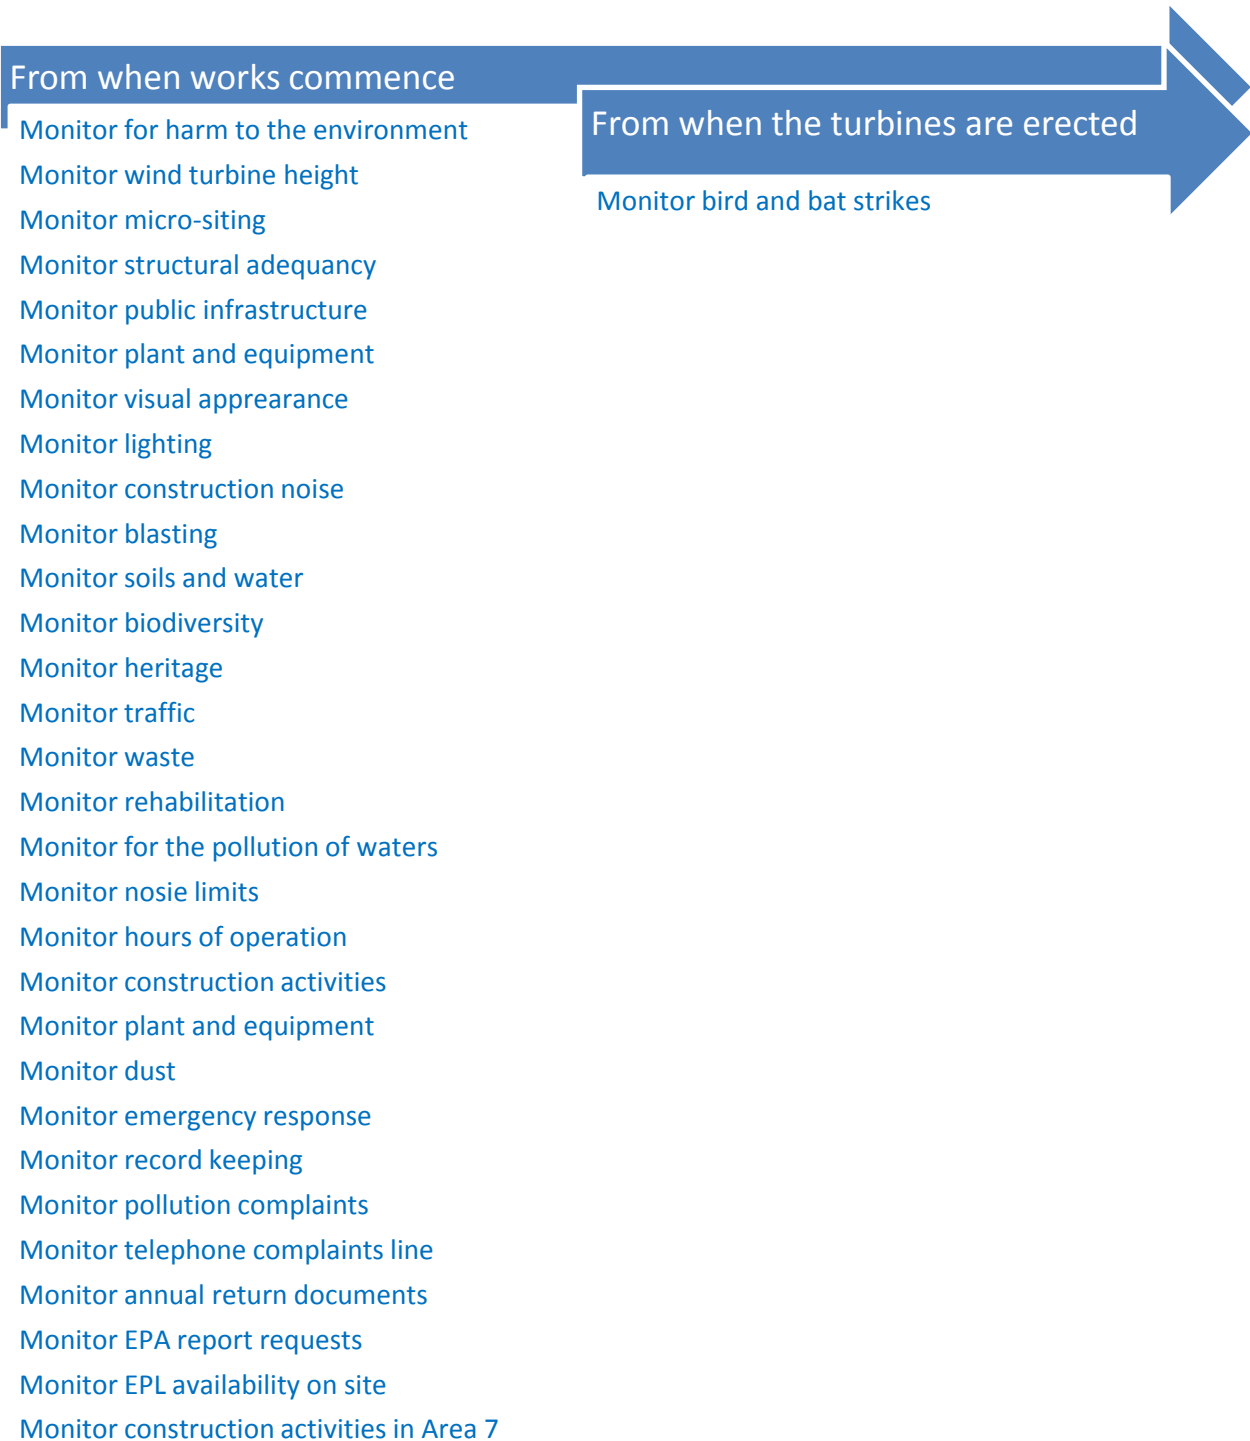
From when works commence

Monitor for harm to the environment
Monitor wind turbine height
Monitor micro-siting
Monitor structural adequancy
Monitor public infrastructure
Monitor plant and equipment
Monitor visual appearance
Monitor lighting
Monitor construction noise
Monitor blasting
Monitor soils and water
Monitor biodiversity
Monitor heritage
Monitor traffic
Monitor waste
Monitor rehabilitation
Monitor for the pollution of waters
Monitor nosie limits
Monitor hours of operation
Monitor construction activities
Monitor plant and equipment
Monitor dust
Monitor emergency response
Monitor record keeping
Monitor pollution complaints
Monitor telephone complaints line
Monitor annual return documents
Monitor EPA report requests
Monitor EPL availability on site
Monitor construction activities in Area 7

From when the turbines are erected

Monitor bird and bat strikes